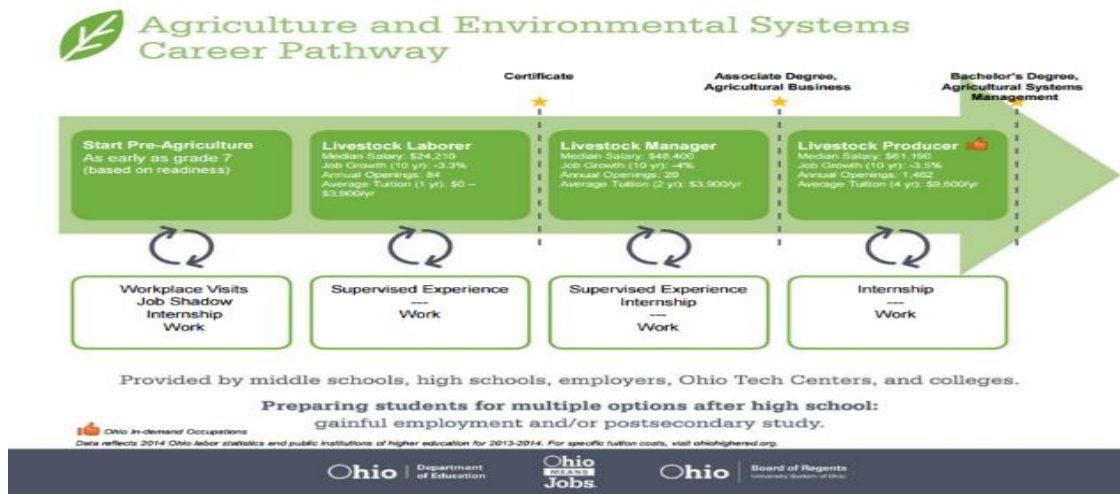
Agriculture and Environmental Systems Career Pathway

Certificate

Associate Degree, Agricultural Business

Bachelor's Degree, Agricultural Systems Management

Start Pre-Agriculture
As early as grade 7 (based on readiness)

Livestock Laborer
Median Salary: $24,210
Job Growth (10 yr): -3.3%
Annual Openings: 84
Average Tuition (1 yr): $0 – $3,900/yr

Livestock Manager
Median Salary: $48,400
Job Growth (10 yr): -4%
Annual Openings: 29
Average Tuition (2 yr): $3,900/yr

Livestock Producer
Median Salary: $61,190
Job Growth (10 yr): -3.5%
Annual Openings: 1,462
Average Tuition (4 yr): $9,600/yr

Workplace Visits
Job Shadow
Internship
Work

Supervised Experience
---
Work

Supervised Experience
Internship
---
Work

Internship
---
Work

Provided by middle schools, high schools, employers, Ohio Tech Centers, and colleges.

Preparing students for multiple options after high school:
gainful employment and/or postsecondary study.

Ohio In-demand Occupations
Data reflects 2014 Ohio labor statistics and public institutions of higher education for 2013-2014. For specific tuition costs, visit ohiohighered.org.

Ohio | Department of Education

Ohio MEANS Jobs

Ohio | Board of Regents University System of Ohio